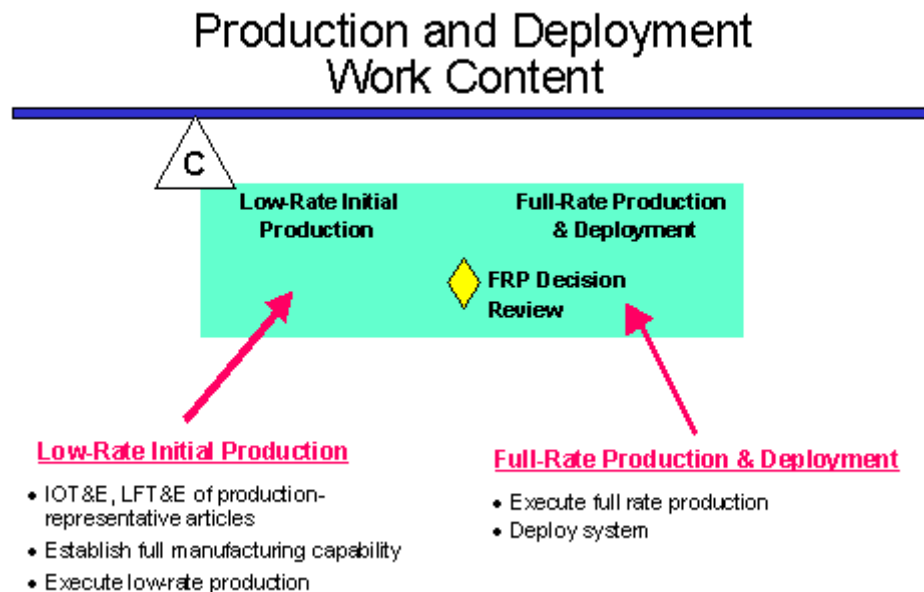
Production and Deployment Work Content

C

Low-Rate Initial Production

Full-Rate Production & Deployment

FRP Decision Review

Low-Rate Initial Production

- IOT&E, LFT&E of production-representative articles
- Establish full manufacturing capability
- Execute low-rate production

Full-Rate Production & Deployment

- Execute full rate production
- Deploy system